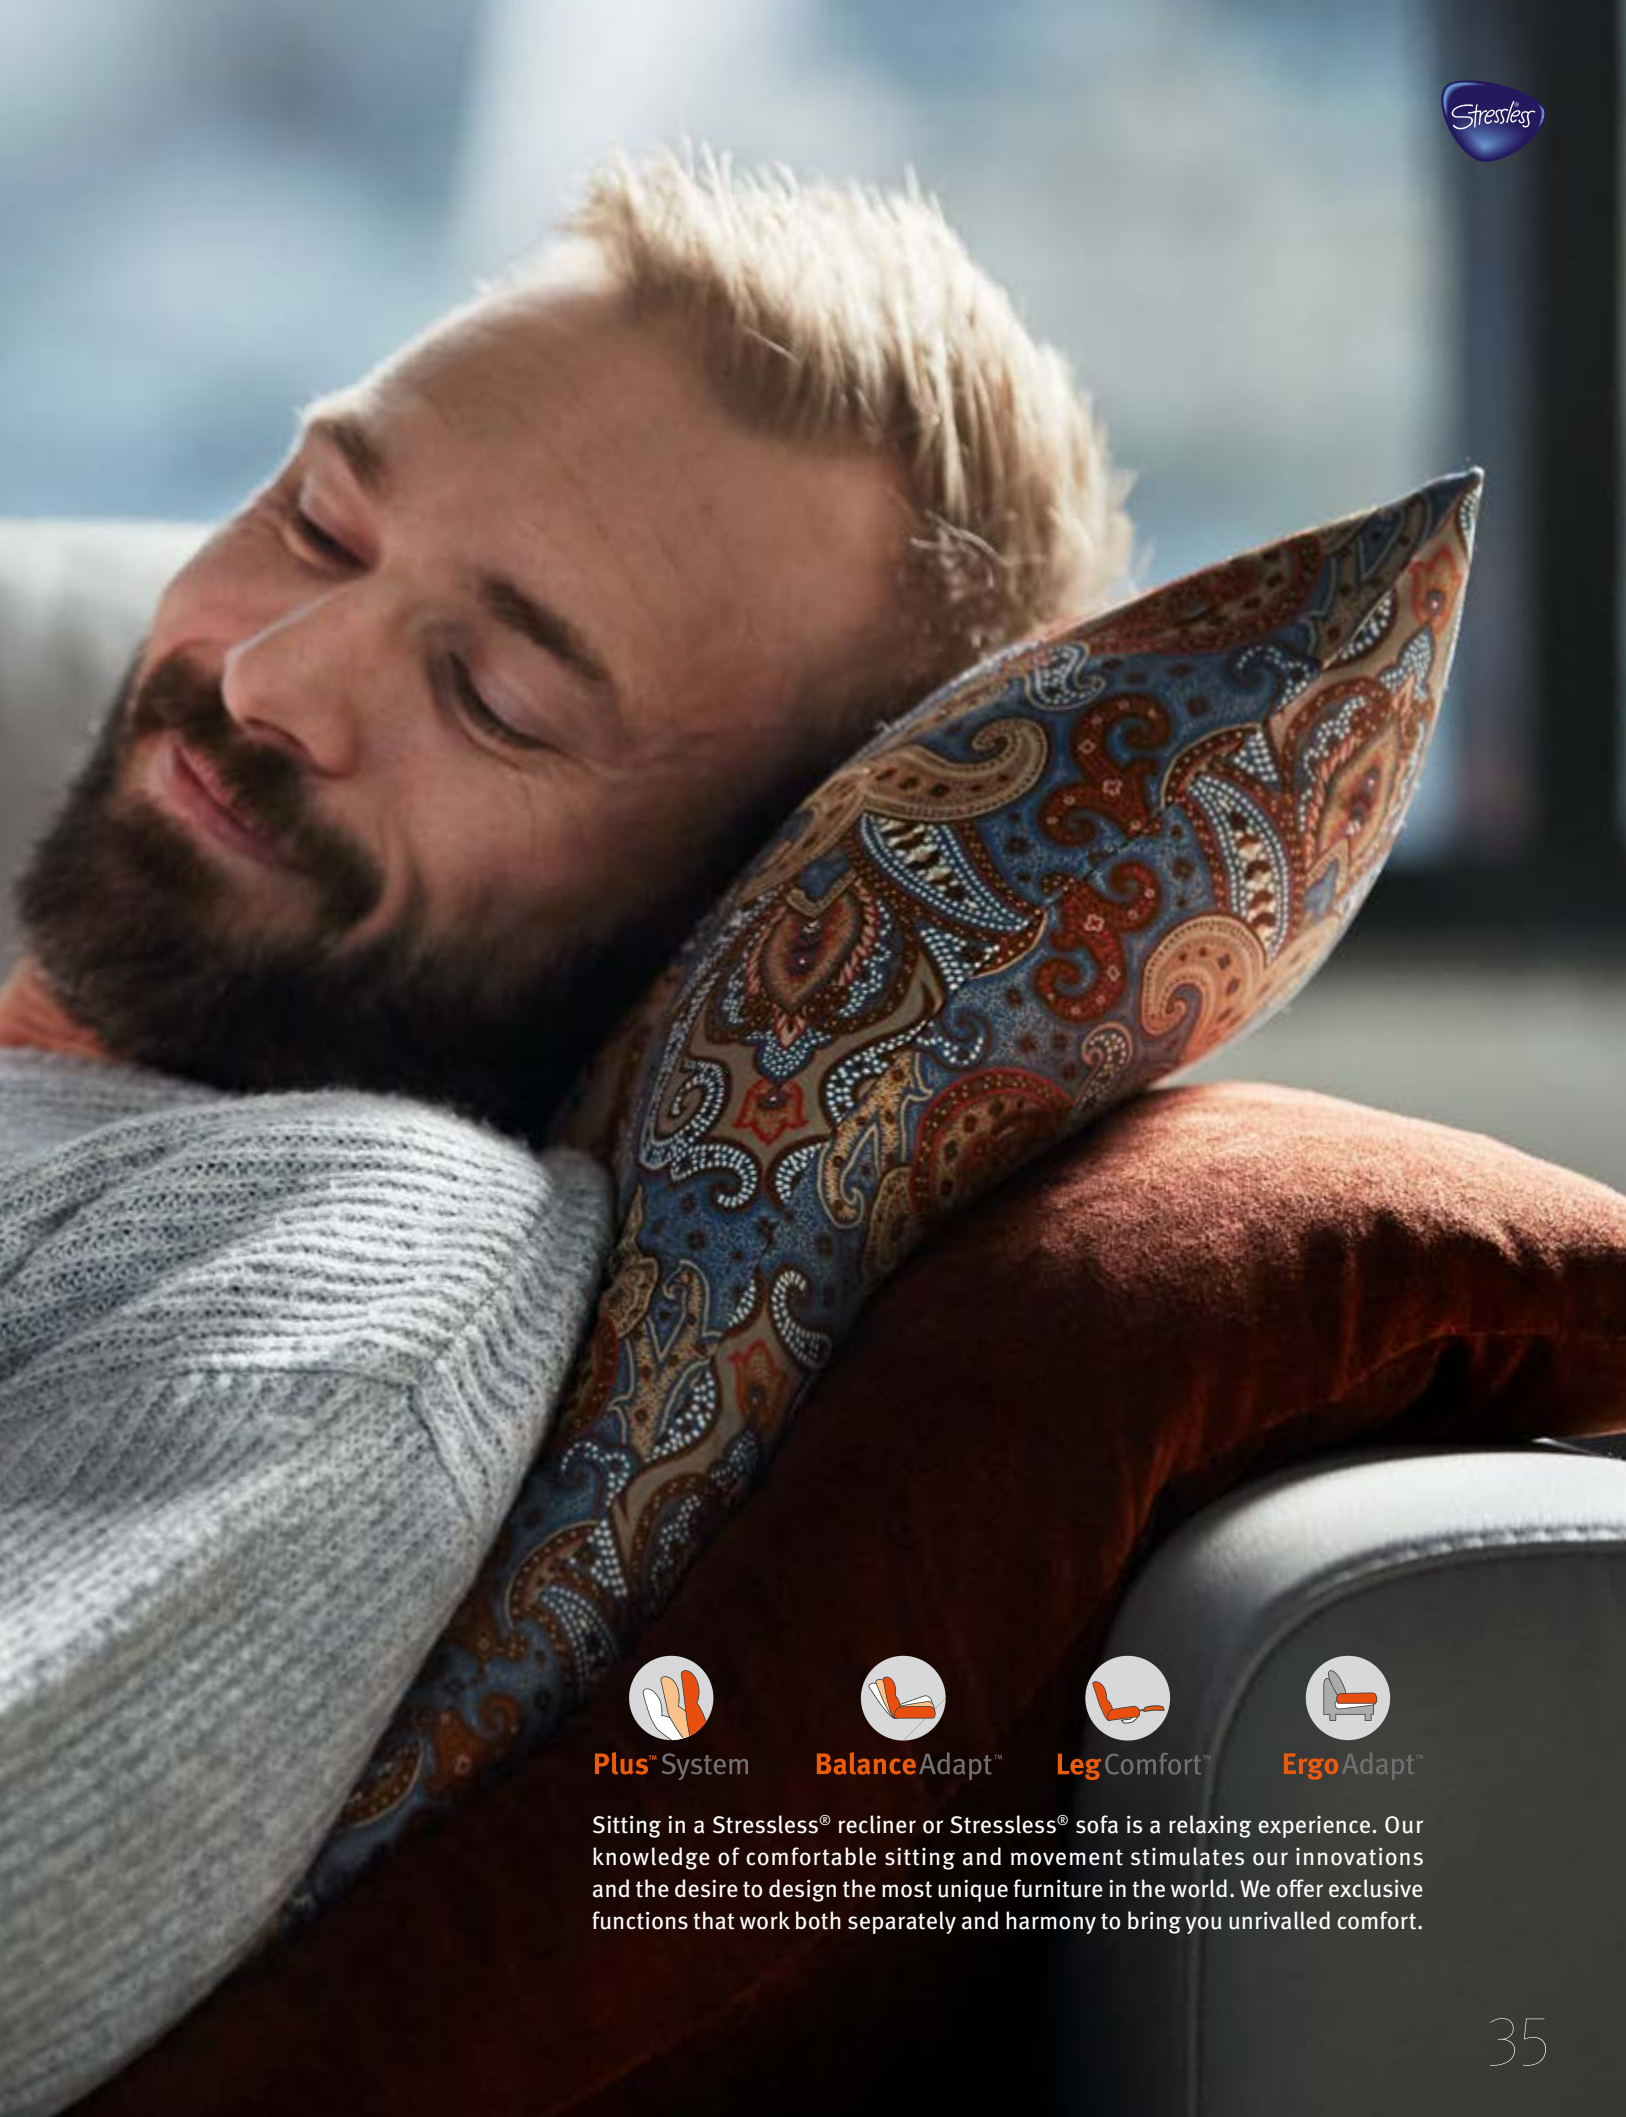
Stressless®

Plus™ System
BalanceAdapt™
LegComfort™
ErgoAdapt™

Sitting in a Stressless® recliner or Stressless® sofa is a relaxing experience. Our knowledge of comfortable sitting and movement stimulates our innovations and the desire to design the most unique furniture in the world. We offer exclusive functions that work both separately and harmony to bring you unrivalled comfort.

35